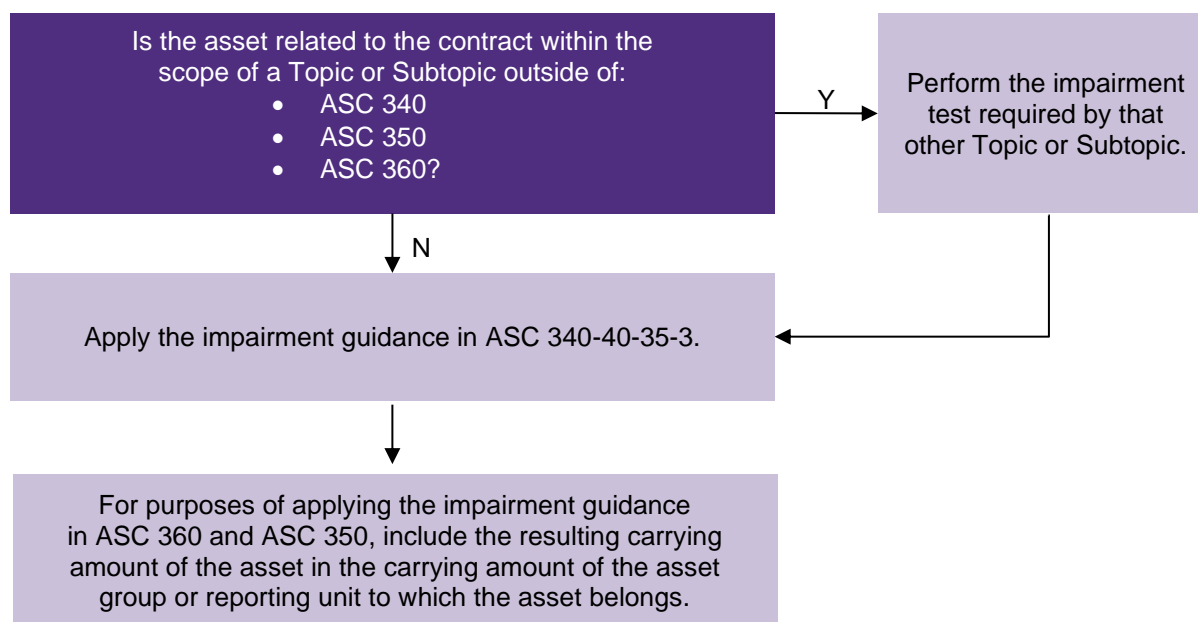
Is the asset related to the contract within the scope of a Topic or Subtopic outside of:
• ASC 340
• ASC 350
• ASC 360?

Y

Perform the impairment test required by that other Topic or Subtopic.

N

Apply the impairment guidance in ASC 340-40-35-3.

For purposes of applying the impairment guidance in ASC 360 and ASC 350, include the resulting carrying amount of the asset in the carrying amount of the asset group or reporting unit to which the asset belongs.